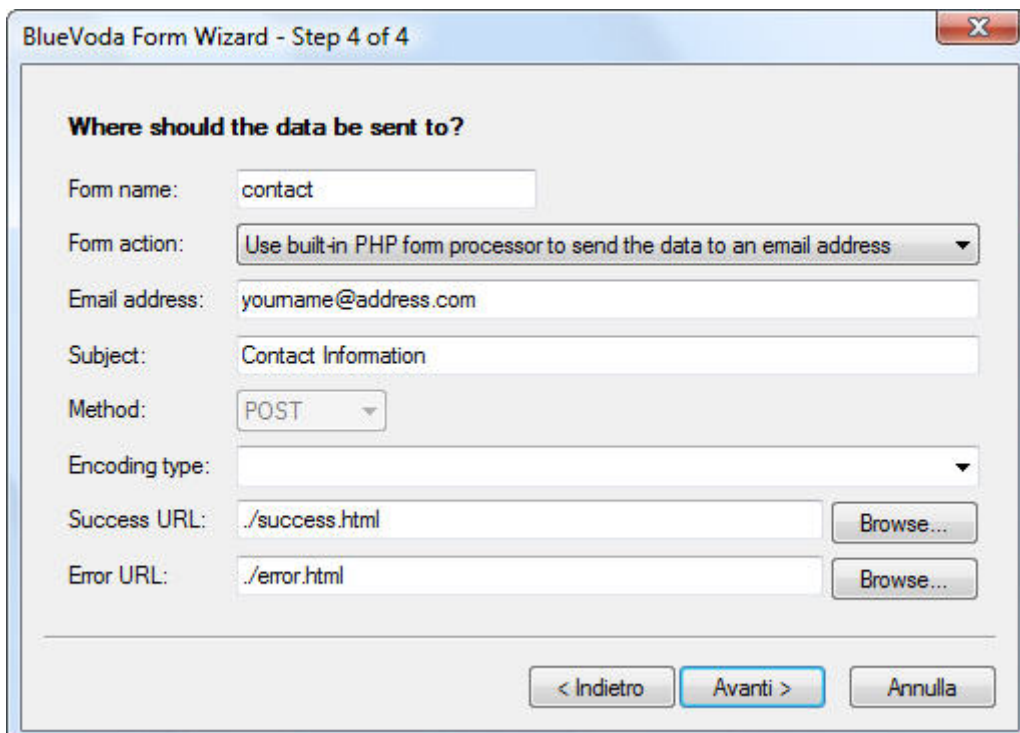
BlueVoda Form Wizard - Step 4 of 4

Where should the data be sent to?

Form name: contact

Form action: Use built-in PHP form processor to send the data to an email address

Email address: yourname@address.com

Subject: Contact Information

Method: POST

Encoding type:

Success URL: ./success.html Browse...

Error URL: ./error.html Browse...

< Indietro Avanti > Annulla